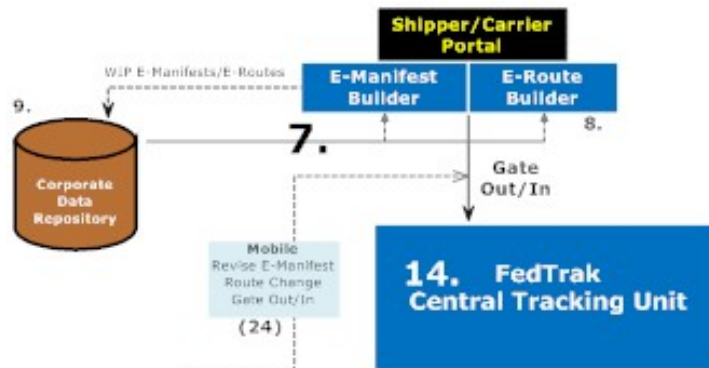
Shipper/Carrier Portal

WIP E-Manifests/E-Routes

9.

E-Manifest Builder

E-Route Builder

8.

7.

Corporate Data Repository

Gate Out/In

Mobile
Revise E-Manifest
Route Change
Gate Out/In

(24)

14. FedTrak
Central Tracking Unit